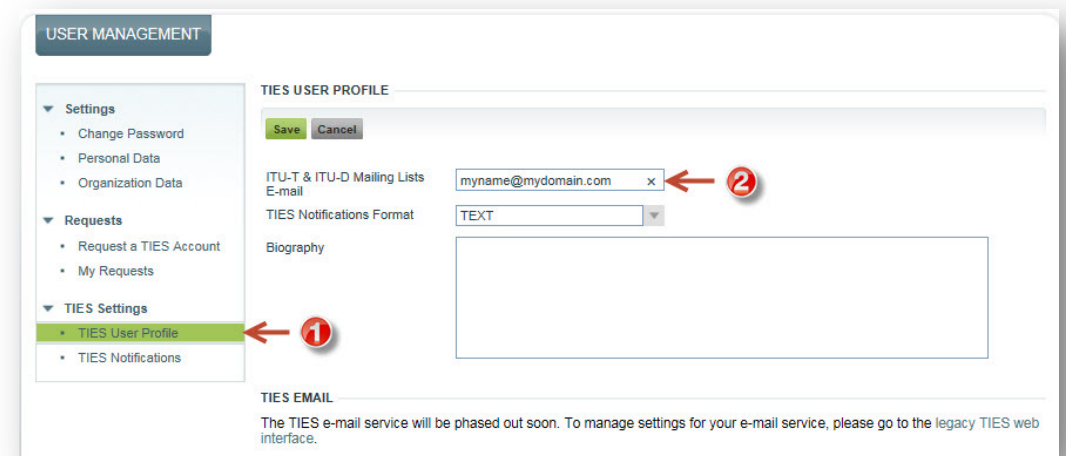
USER MANAGEMENT

Settings
- Change Password
- Personal Data
- Organization Data

Requests
- Request a TIES Account
- My Requests

TIES Settings
- TIES User Profile
- TIES Notifications

1

TIES USER PROFILE

Save Cancel

ITU-T & ITU-D Mailing Lists E-mail
myname@mydomain.com ×

2

TIES Notifications Format
TEXT

Biography

TIES EMAIL

The TIES e-mail service will be phased out soon. To manage settings for your e-mail service, please go to the legacy TIES web interface.